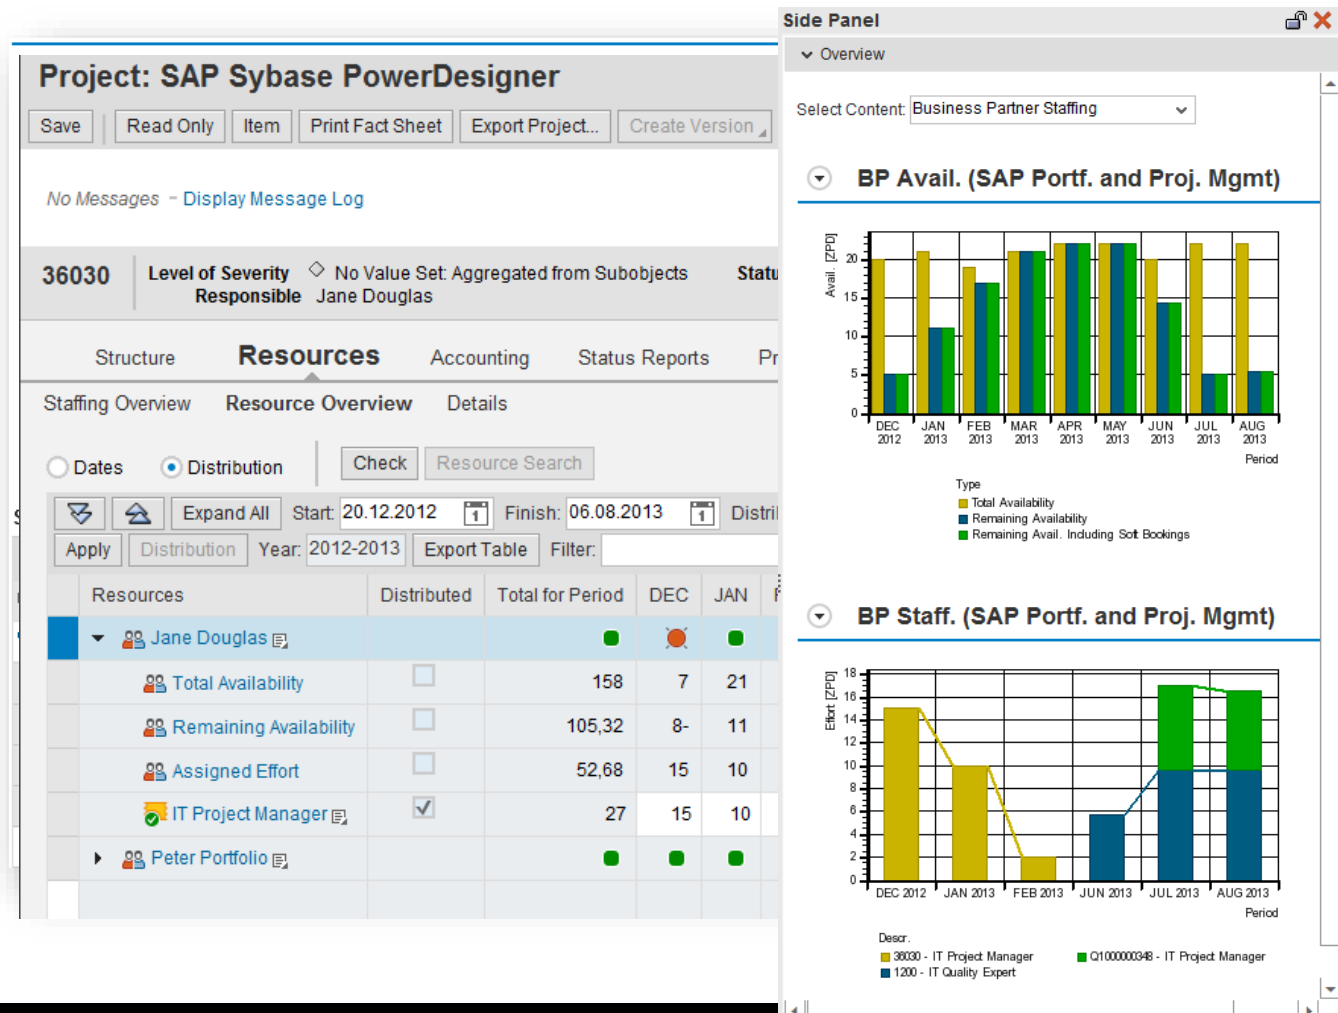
Project: SAP Sybase PowerDesigner

Save | Read Only | Item | Print Fact Sheet | Export Project... | Create Version

No Messages - Display Message Log

36030 Level of Severity ◇ No Value Set: Aggregated from Subobjects Statu
Responsible Jane Douglas

Structure Resources Accounting Status Reports Pr

Staffing Overview Resource Overview Details

Dates Distribution Check Resource Search

Expand All Start: 20.12.2012 Finish: 06.08.2013 Distri

Apply Distribution Year: 2012-2013 Export Table Filter:

| Resources | Distributed | Total for Period | DEC | JAN |
|---|---|---|---|---|
| Jane Douglas | | | | |
| Total Availability | | 158 | 7 | 21 |
| Remaining Availability | | 105,32 | 8- | 11 |
| Assigned Effort | | 52,68 | 15 | 10 |
| IT Project Manager | | 27 | 15 | 10 |
| Peter Portfolio | | | | |

Side Panel

Overview

Select Content: Business Partner Staffing

BP Avail. (SAP Portf. and Proj. Mgmt)

Avail. [ZPD]
20 15 10 5 0
DEC 2012 JAN 2013 FEB 2013 MAR 2013 APR 2013 MAY 2013 JUN 2013 JUL 2013 AUG 2013
Period

Type
Total Availability
Remaining Availability
Remaining Avail. Including Soft Bookings

BP Staff. (SAP Portf. and Proj. Mgmt)

Effort [ZPD]
18 16 14 12 10 8 6 4 2 0
DEC 2012 JAN 2013 FEB 2013 JUN 2013 JUL 2013 AUG 2013
Period

Descr.
36030 - IT Project Manager
1200 - IT Quality Expert
Q100000348 - IT Project Manager